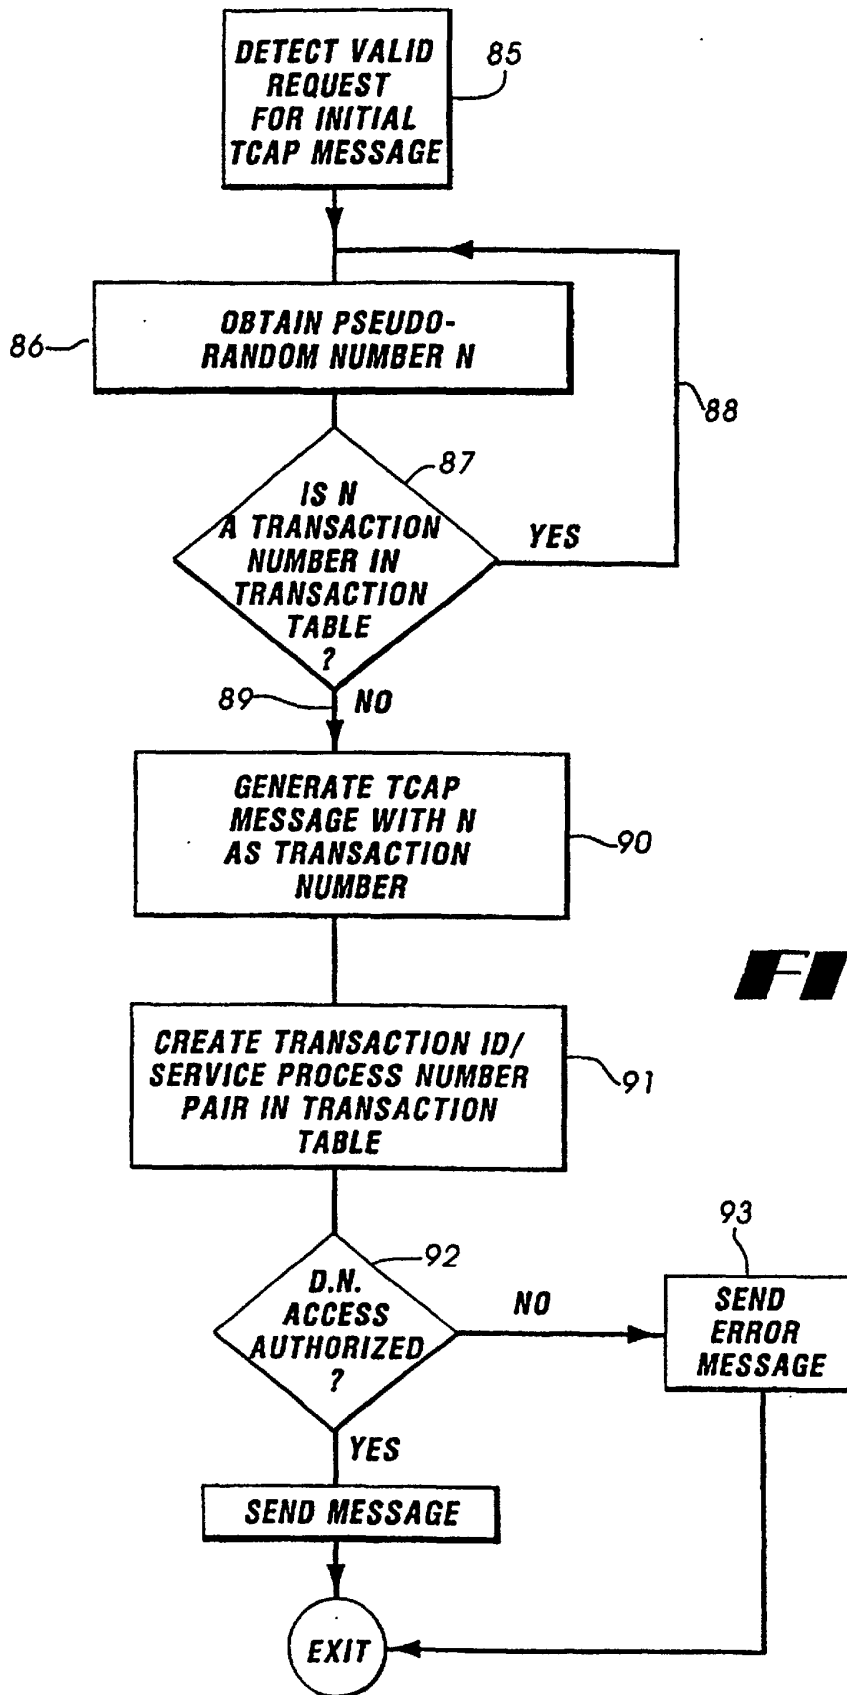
DETECT VALID REQUEST FOR INITIAL TCAP MESSAGE

85

86

OBTAIN PSEUDO-RANDOM NUMBER N

88

87

IS N A TRANSACTION NUMBER IN TRANSACTION TABLE ?

YES

89

NO

GENERATE TCAP MESSAGE WITH N AS TRANSACTION NUMBER

90

FI

CREATE TRANSACTION ID/ SERVICE PROCESS NUMBER PAIR IN TRANSACTION TABLE

91

93

92

D.N. ACCESS AUTHORIZED ?

NO

SEND ERROR MESSAGE

YES

SEND MESSAGE

EXIT